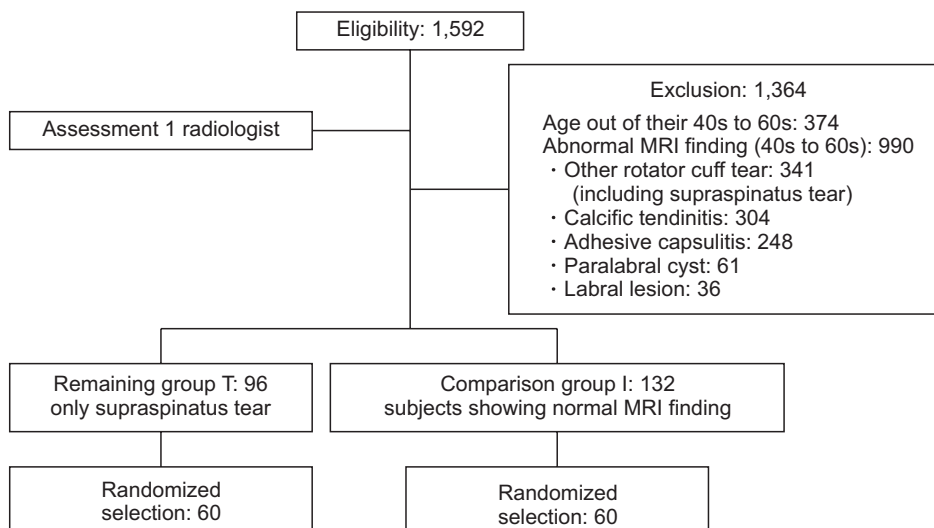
Eligibility: 1,592

Assessment 1 radiologist

Exclusion: 1,364

Age out of their 40s to 60s: 374
Abnormal MRI finding (40s to 60s): 990
・Other rotator cuff tear: 341
(including supraspinatus tear)
・Calcific tendinitis: 304
・Adhesive capsulitis: 248
・Paralabral cyst: 61
・Labral lesion: 36

Remaining group T: 96
only supraspinatus tear

Comparison group I: 132
subjects showing normal MRI finding

Randomized selection: 60

Randomized selection: 60